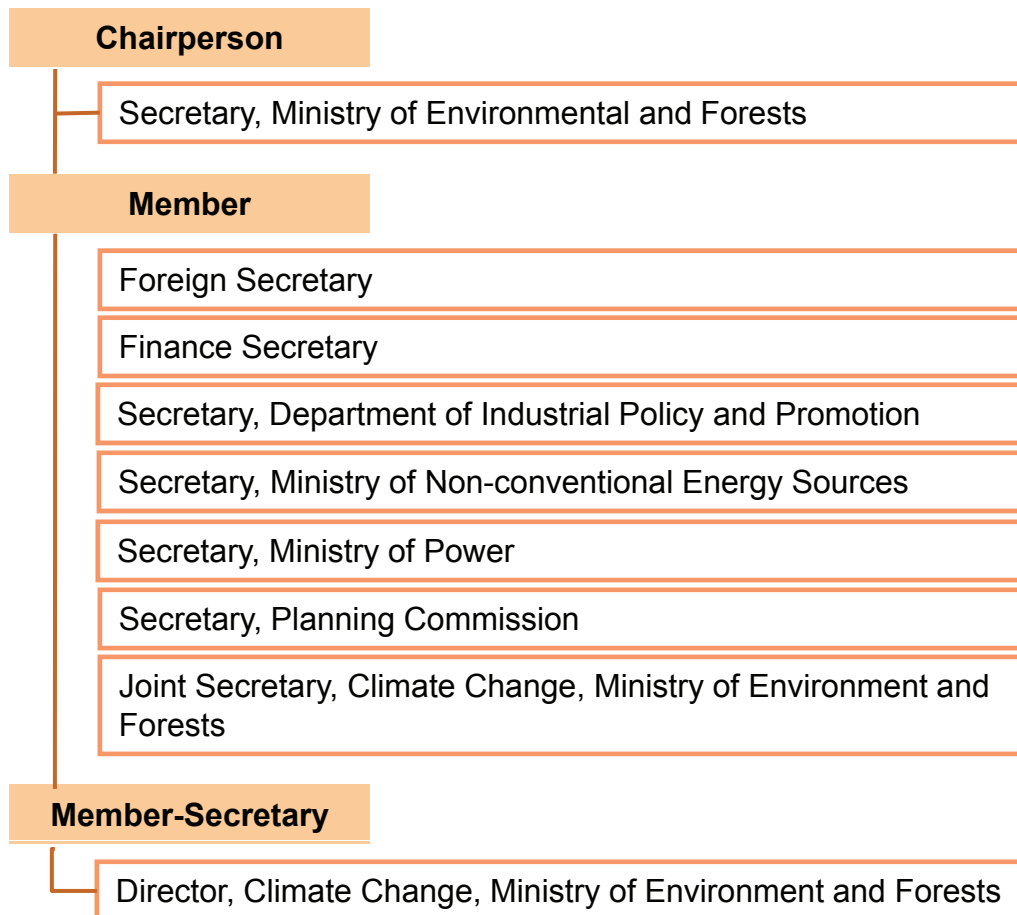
Chairperson

Secretary, Ministry of Environmental and Forests

Member

Foreign Secretary

Finance Secretary

Secretary, Department of Industrial Policy and Promotion

Secretary, Ministry of Non-conventional Energy Sources

Secretary, Ministry of Power

Secretary, Planning Commission

Joint Secretary, Climate Change, Ministry of Environment and Forests

Member-Secretary

Director, Climate Change, Ministry of Environment and Forests